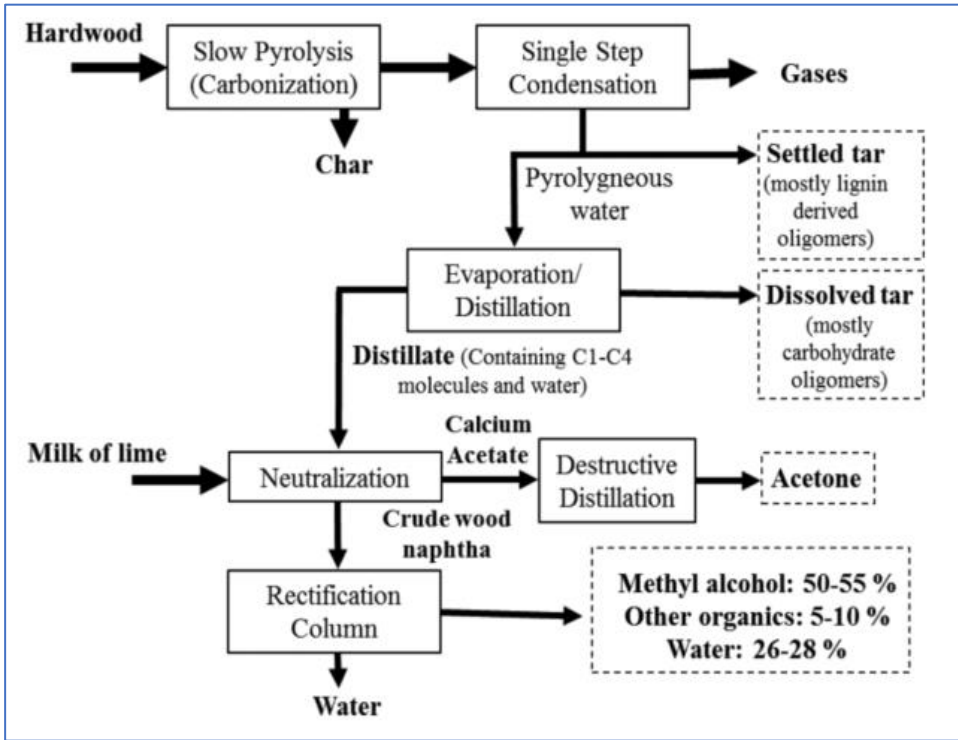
Hardwood

Slow Pyrolysis (Carbonization)

Single Step Condensation

Gases

Char

Settled tar (mostly lignin derived oligomers)

Pyrolygneous water

Evaporation/ Distillation

Dissolved tar (mostly carbohydrate oligomers)

Distillate (Containing C1-C4 molecules and water)

Milk of lime

Neutralization

Calcium Acetate

Destructive Distillation

Acetone

Crude wood naphtha

Rectification Column

Methyl alcohol: 50-55 %
Other organics: 5-10 %
Water: 26-28 %

Water